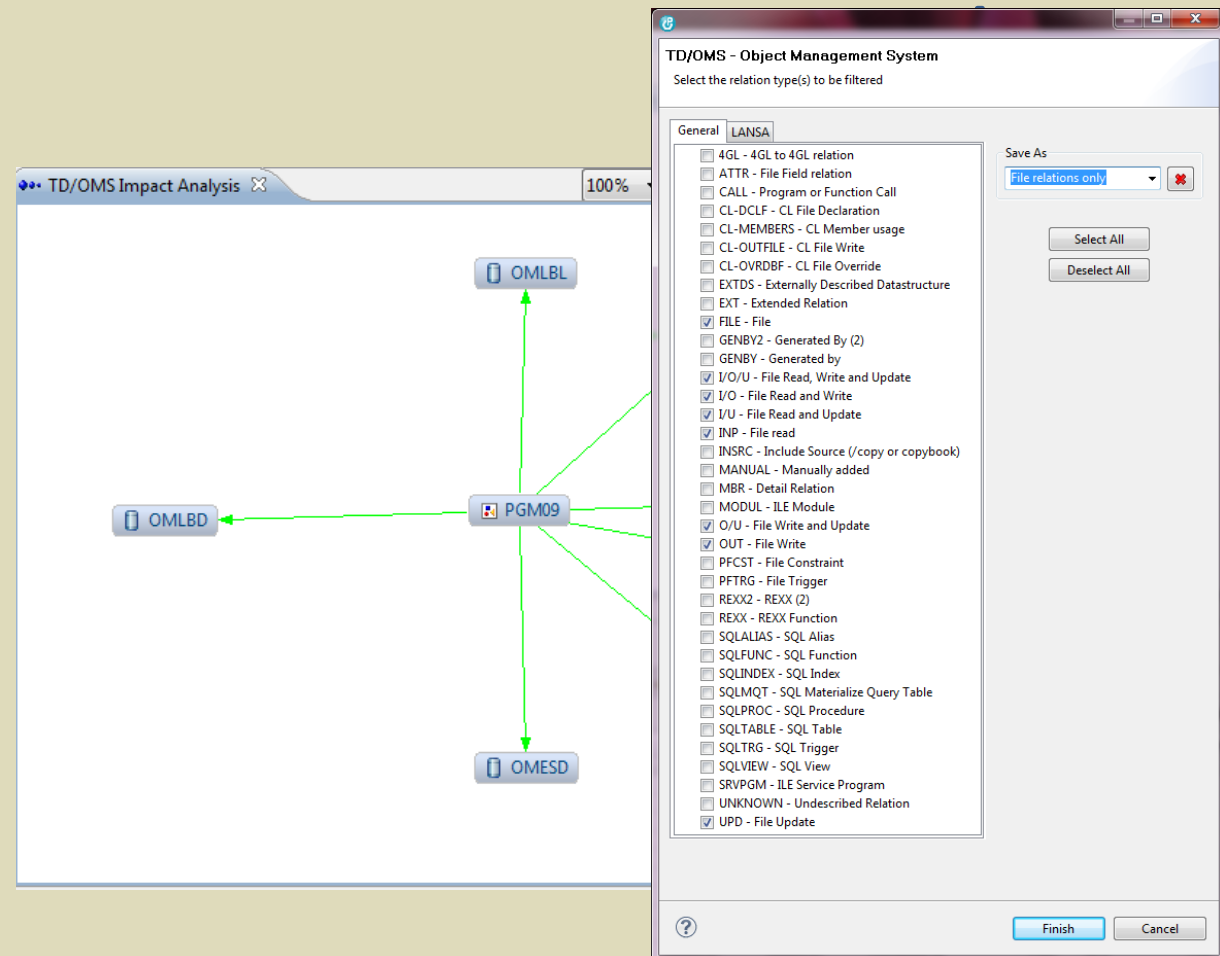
TD/OMS Impact Analysis

100%

OMLBL

OMLBD

PGM09

OMESD

TD/OMS - Object Management System

Select the relation type(s) to be filtered

General | LANSA

4GL - 4GL to 4GL relation
ATTR - File Field relation
CALL - Program or Function Call
CL-DCLF - CL File Declaration
CL-MEMBERS - CL Member usage
CL-OUTFILE - CL File Write
CL-OVRDBF - CL File Override
EXTDS - Externally Described Datastructure
EXT - Extended Relation
FILE - File
GENBY2 - Generated By (2)
GENBY - Generated by
I/O/U - File Read, Write and Update
I/O - File Read and Write
I/U - File Read and Update
INP - File read
INSRC - Include Source (/copy or copybook)
MANUAL - Manually added
MBR - Detail Relation
MODUL - ILE Module
O/U - File Write and Update
OUT - File Write
PFCST - File Constraint
PFTRG - File Trigger
REXX2 - REXX (2)
REXX - REXX Function
SQLALIAS - SQL Alias
SQLFUNC - SQL Function
SQLINDEX - SQL Index
SQLMQT - SQL Materialize Query Table
SQLPROC - SQL Procedure
SQLTABLE - SQL Table
SQLTRG - SQL Trigger
SQLVIEW - SQL View
SRVPGM - ILE Service Program
UNKNOWN - Undescribed Relation
UPD - File Update

Save As

File relations only

Select All

Deselect All

Finish

Cancel